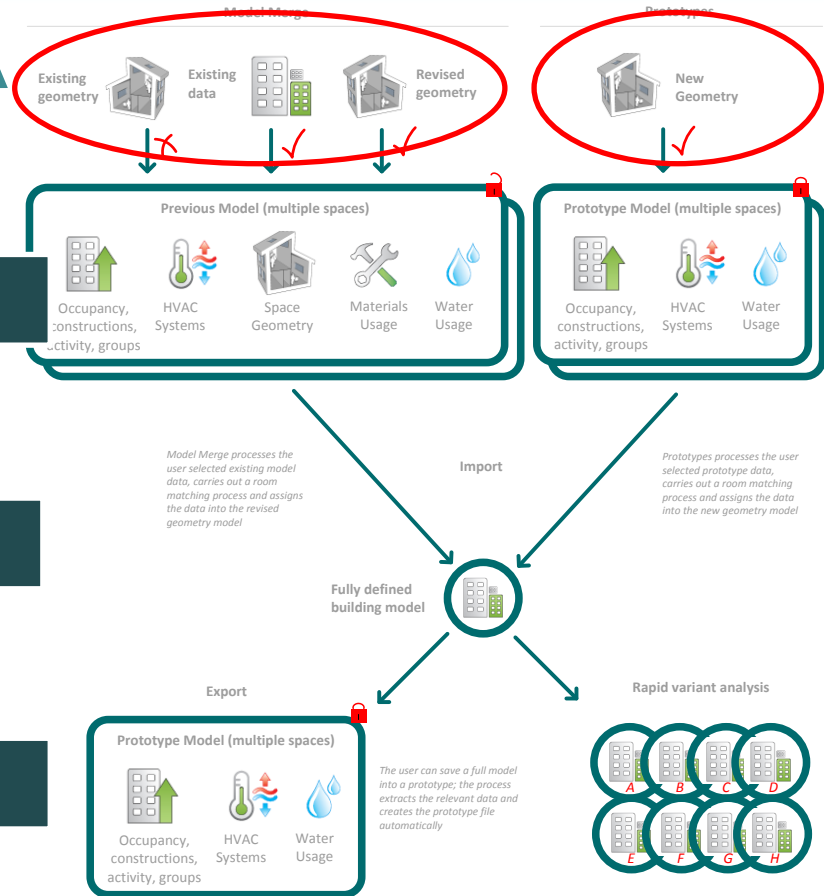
Model Merge

Prototypes

Existing geometry

Existing data

Revised geometry

New Geometry

Previous Model (multiple spaces)

Occupancy, constructions, activity, groups

HVAC Systems

Space Geometry

Materials Usage

Water Usage

Prototype Model (multiple spaces)

Occupancy, constructions, activity, groups

HVAC Systems

Water Usage

Model Merge processes the user selected existing model data, carries out a room matching process and assigns the data into the revised geometry model

Import

Prototypes processes the user selected prototype data, carries out a room matching process and assigns the data into the new geometry model

Fully defined building model

Export

Rapid variant analysis

Prototype Model (multiple spaces)

Occupancy, constructions, activity, groups

HVAC Systems

Water Usage

The user can save a full model into a prototype; the process extracts the relevant data and creates the prototype file automatically

A B C D

E F G H